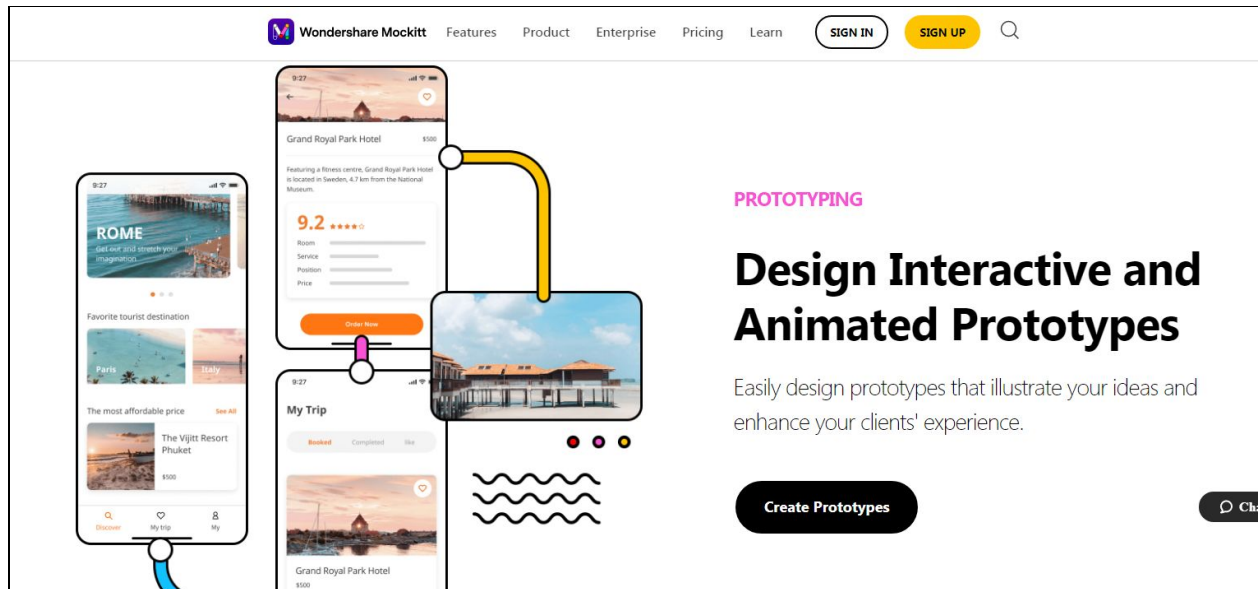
Wondershare Mockitt Features Product Enterprise Pricing Learn SIGN IN SIGN UP

9:27

ROME

Get out and stretch your imagination

Favorite tourist destination

Paris

Italy

The most affordable price See All

The Vijitt Resort Phuket

$500

Discover My trip My

9:27

Grand Royal Park Hotel $500

Featuring a fitness centre, Grand Royal Park Hotel is located in Sweden, 4.7 km from the National Museum.

9.2

Room

Service

Position

Price

Order Now

9:27

My Trip

Booked Completed like

Grand Royal Park Hotel

$500

PROTOTYPING

Design Interactive and Animated Prototypes

Easily design prototypes that illustrate your ideas and enhance your clients' experience.

Create Prototypes

Ch